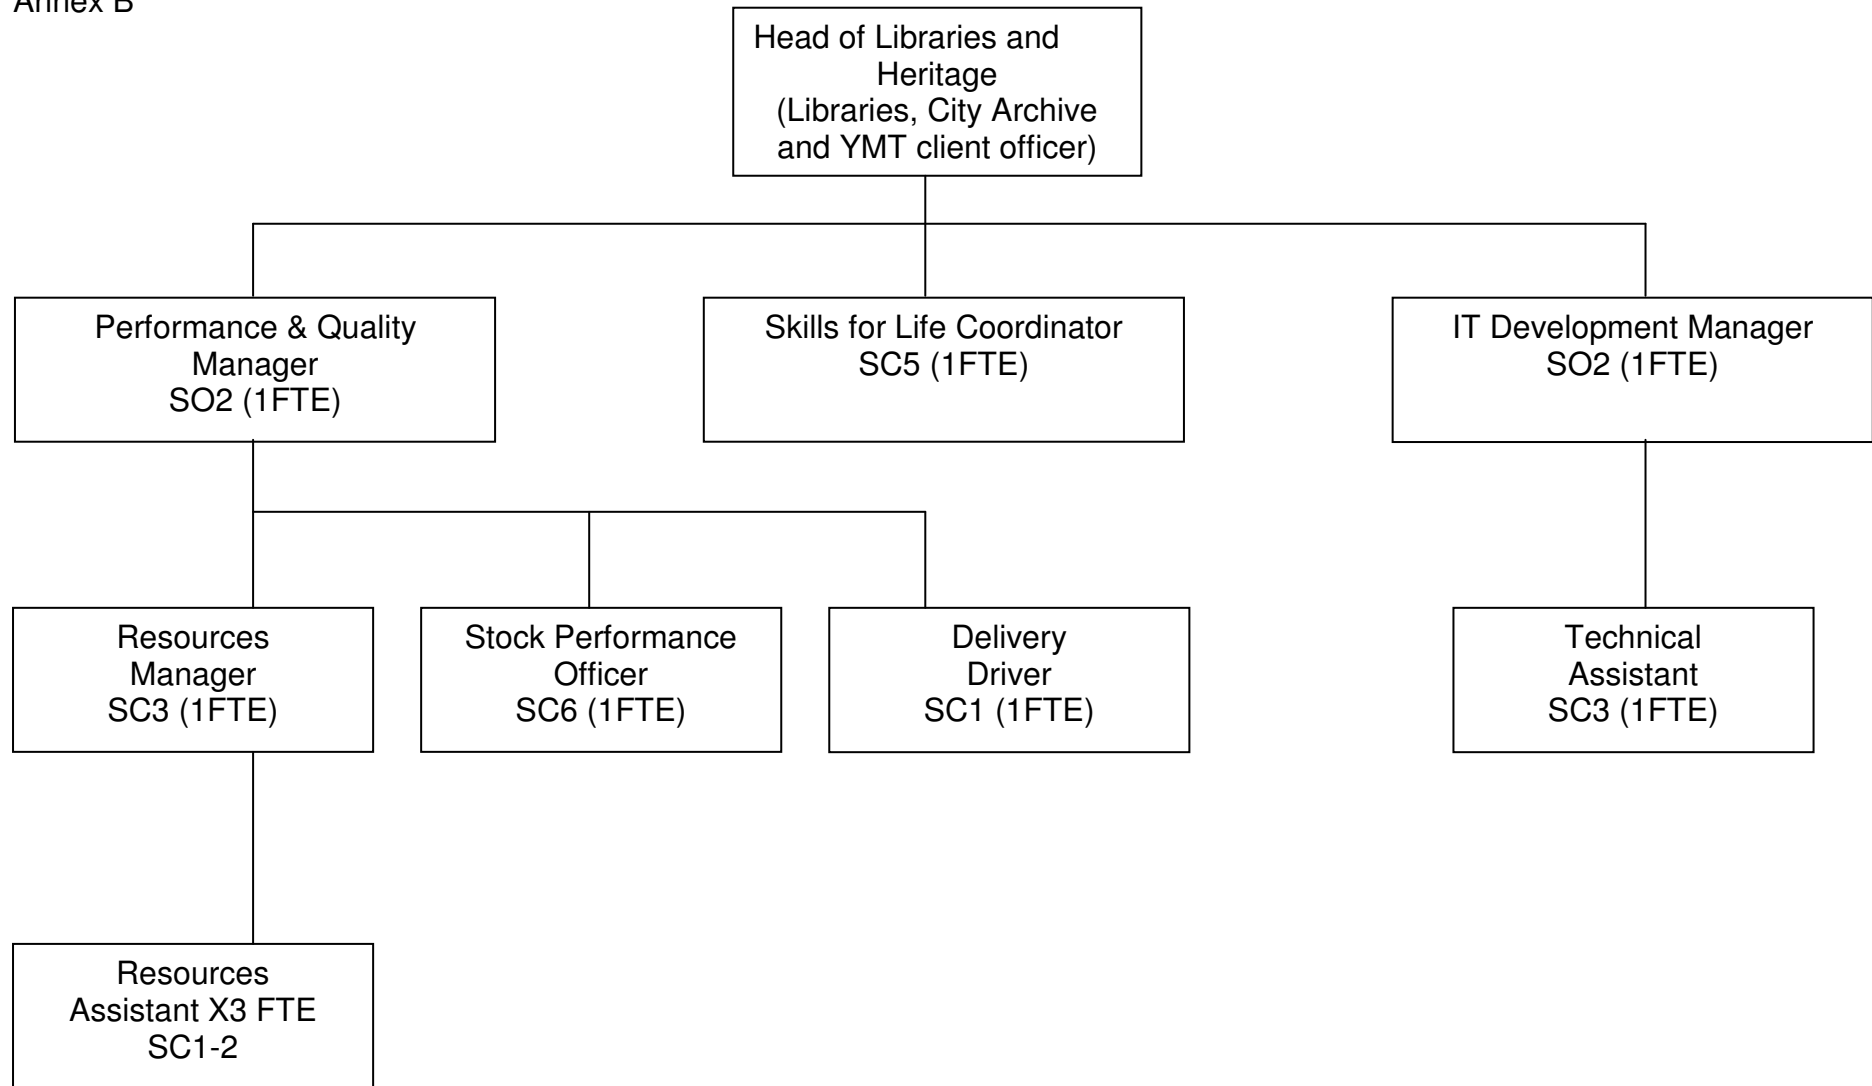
Annex B

Head of Libraries and Heritage (Libraries, City Archive and YMT client officer)

Performance & Quality Manager SO2 (1FTE)

Skills for Life Coordinator SC5 (1FTE)

IT Development Manager SO2 (1FTE)

Resources Manager SC3 (1FTE)

Stock Performance Officer SC6 (1FTE)

Delivery Driver SC1 (1FTE)

Technical Assistant SC3 (1FTE)

Resources Assistant X3 FTE SC1-2